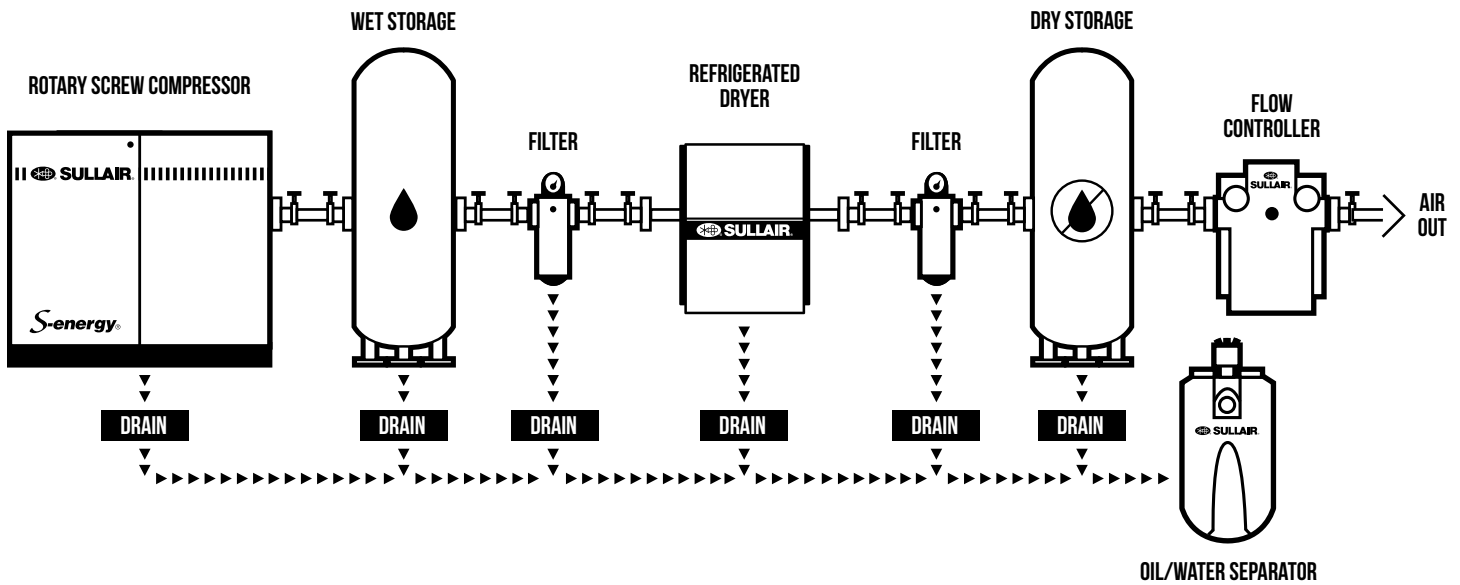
ROTARY SCREW COMPRESSOR

SULLAIR

S-energy

WET STORAGE

FILTER

REFRIGERATED DRYER

SULLAIR

FILTER

DRY STORAGE

FLOW CONTROLLER

SULLAIR

AIR OUT

DRAIN

DRAIN

DRAIN

DRAIN

DRAIN

DRAIN

SULLAIR

OIL/WATER SEPARATOR